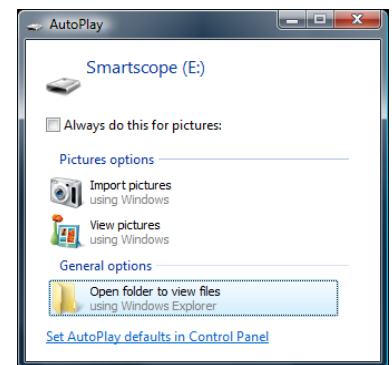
AutoPlay

Smartscope (E:)

Always do this for pictures:

Pictures options

Import pictures
using Windows

View pictures
using Windows

General options

Open folder to view files
using Windows Explorer

Set AutoPlay defaults in Control Panel